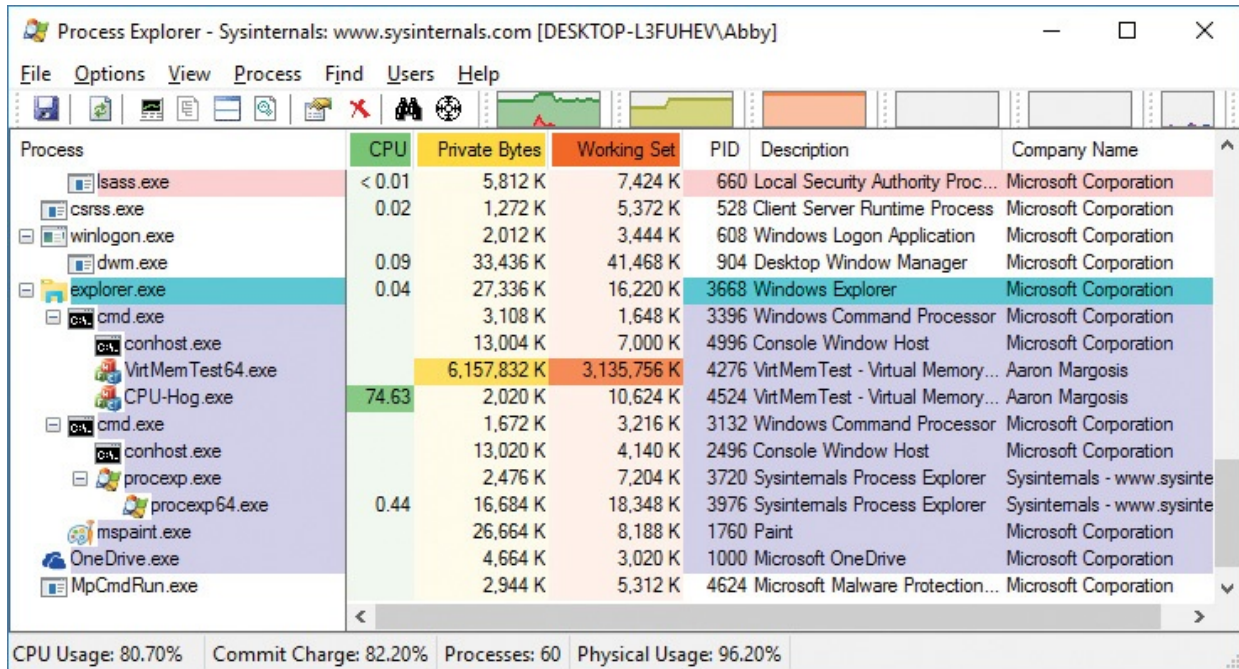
Process Explorer - Sysinternals: www.sysinternals.com [DESKTOP-L3FUHEV\Abby]

File Options View Process Find Users Help

| Process | CPU | Private Bytes | Working Set | PID | Description | Company Name |
|---|---|---|---|---|---|---|
| lsass.exe | < 0.01 | 5,812 K | 7,424 K | 660 | Local Security Authority Proc... | Microsoft Corporation |
| csrss.exe | 0.02 | 1,272 K | 5,372 K | 528 | Client Server Runtime Process | Microsoft Corporation |
| winlogon.exe | | 2,012 K | 3,444 K | 608 | Windows Logon Application | Microsoft Corporation |
| dwm.exe | 0.09 | 33,436 K | 41,468 K | 904 | Desktop Window Manager | Microsoft Corporation |
| explorer.exe | 0.04 | 27,336 K | 16,220 K | 3668 | Windows Explorer | Microsoft Corporation |
| cmd.exe | | 3,108 K | 1,648 K | 3396 | Windows Command Processor | Microsoft Corporation |
| conhost.exe | | 13,004 K | 7,000 K | 4996 | Console Window Host | Microsoft Corporation |
| VirtMemTest64.exe | | 6,157,832 K | 3,135,756 K | 4276 | VirtMemTest - Virtual Memory... | Aaron Margosis |
| CPU-Hog.exe | 74.63 | 2,020 K | 10,624 K | 4524 | VirtMemTest - Virtual Memory... | Aaron Margosis |
| cmd.exe | | 1,672 K | 3,216 K | 3132 | Windows Command Processor | Microsoft Corporation |
| conhost.exe | | 13,020 K | 4,140 K | 2496 | Console Window Host | Microsoft Corporation |
| procexp.exe | | 2,476 K | 7,204 K | 3720 | Sysinternals Process Explorer | Sysinternals - www.sysinte |
| procexp64.exe | 0.44 | 16,684 K | 18,348 K | 3976 | Sysinternals Process Explorer | Sysinternals - www.sysinte |
| mspaint.exe | | 26,664 K | 8,188 K | 1760 | Paint | Microsoft Corporation |
| OneDrive.exe | | 4,664 K | 3,020 K | 1000 | Microsoft OneDrive | Microsoft Corporation |
| MpCmdRun.exe | | 2,944 K | 5,312 K | 4624 | Microsoft Malware Protection... | Microsoft Corporation |

CPU Usage: 80.70% Commit Charge: 82.20% Processes: 60 Physical Usage: 96.20%